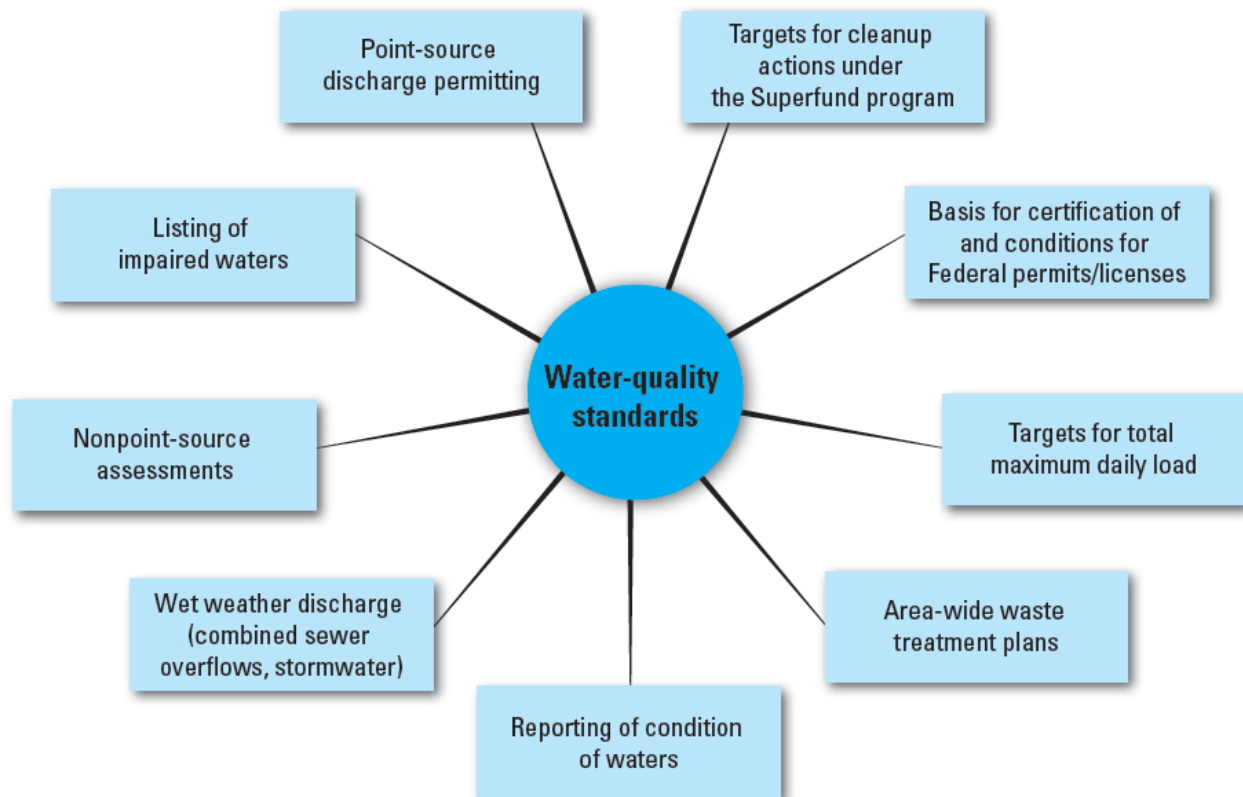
Point-source discharge permitting

Targets for cleanup actions under the Superfund program

Listing of impaired waters

Basis for certification of and conditions for Federal permits/licenses

Water-quality standards

Nonpoint-source assessments

Targets for total maximum daily load

Wet weather discharge (combined sewer overflows, stormwater)

Area-wide waste treatment plans

Reporting of condition of waters